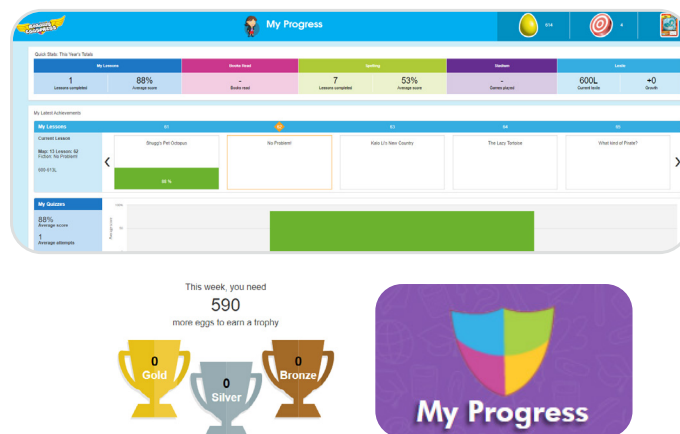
Reading Eggspress

My Progress

514

4

Quick Stats: This Year's Totals

| My Lessons | | Books Read | Spelling | | Stadium | Lexile | |
|---|---|---|---|---|---|---|---|
| 1 | 88% | - | 7 | 53% | - | 600L | +0 |
| Lessons completed | Average score | Books read | Lessons completed | Average score | Games played | Current lexile | Growth |

My Latest Achievements

My Lessons

Current Lesson

Map: 13 Lesson: 62
Fiction: No Problem!

565-613L

Shugg's Pet Octopus

98 %

No Problem!

Kato Li's New Country

The Lazy Tortoise

What kind of Pirate?

My Quizzes

88%
Average score

1
Average attempts

This week, you need

590

more eggs to earn a trophy

0
Gold

0
Silver

0
Bronze

My Progress